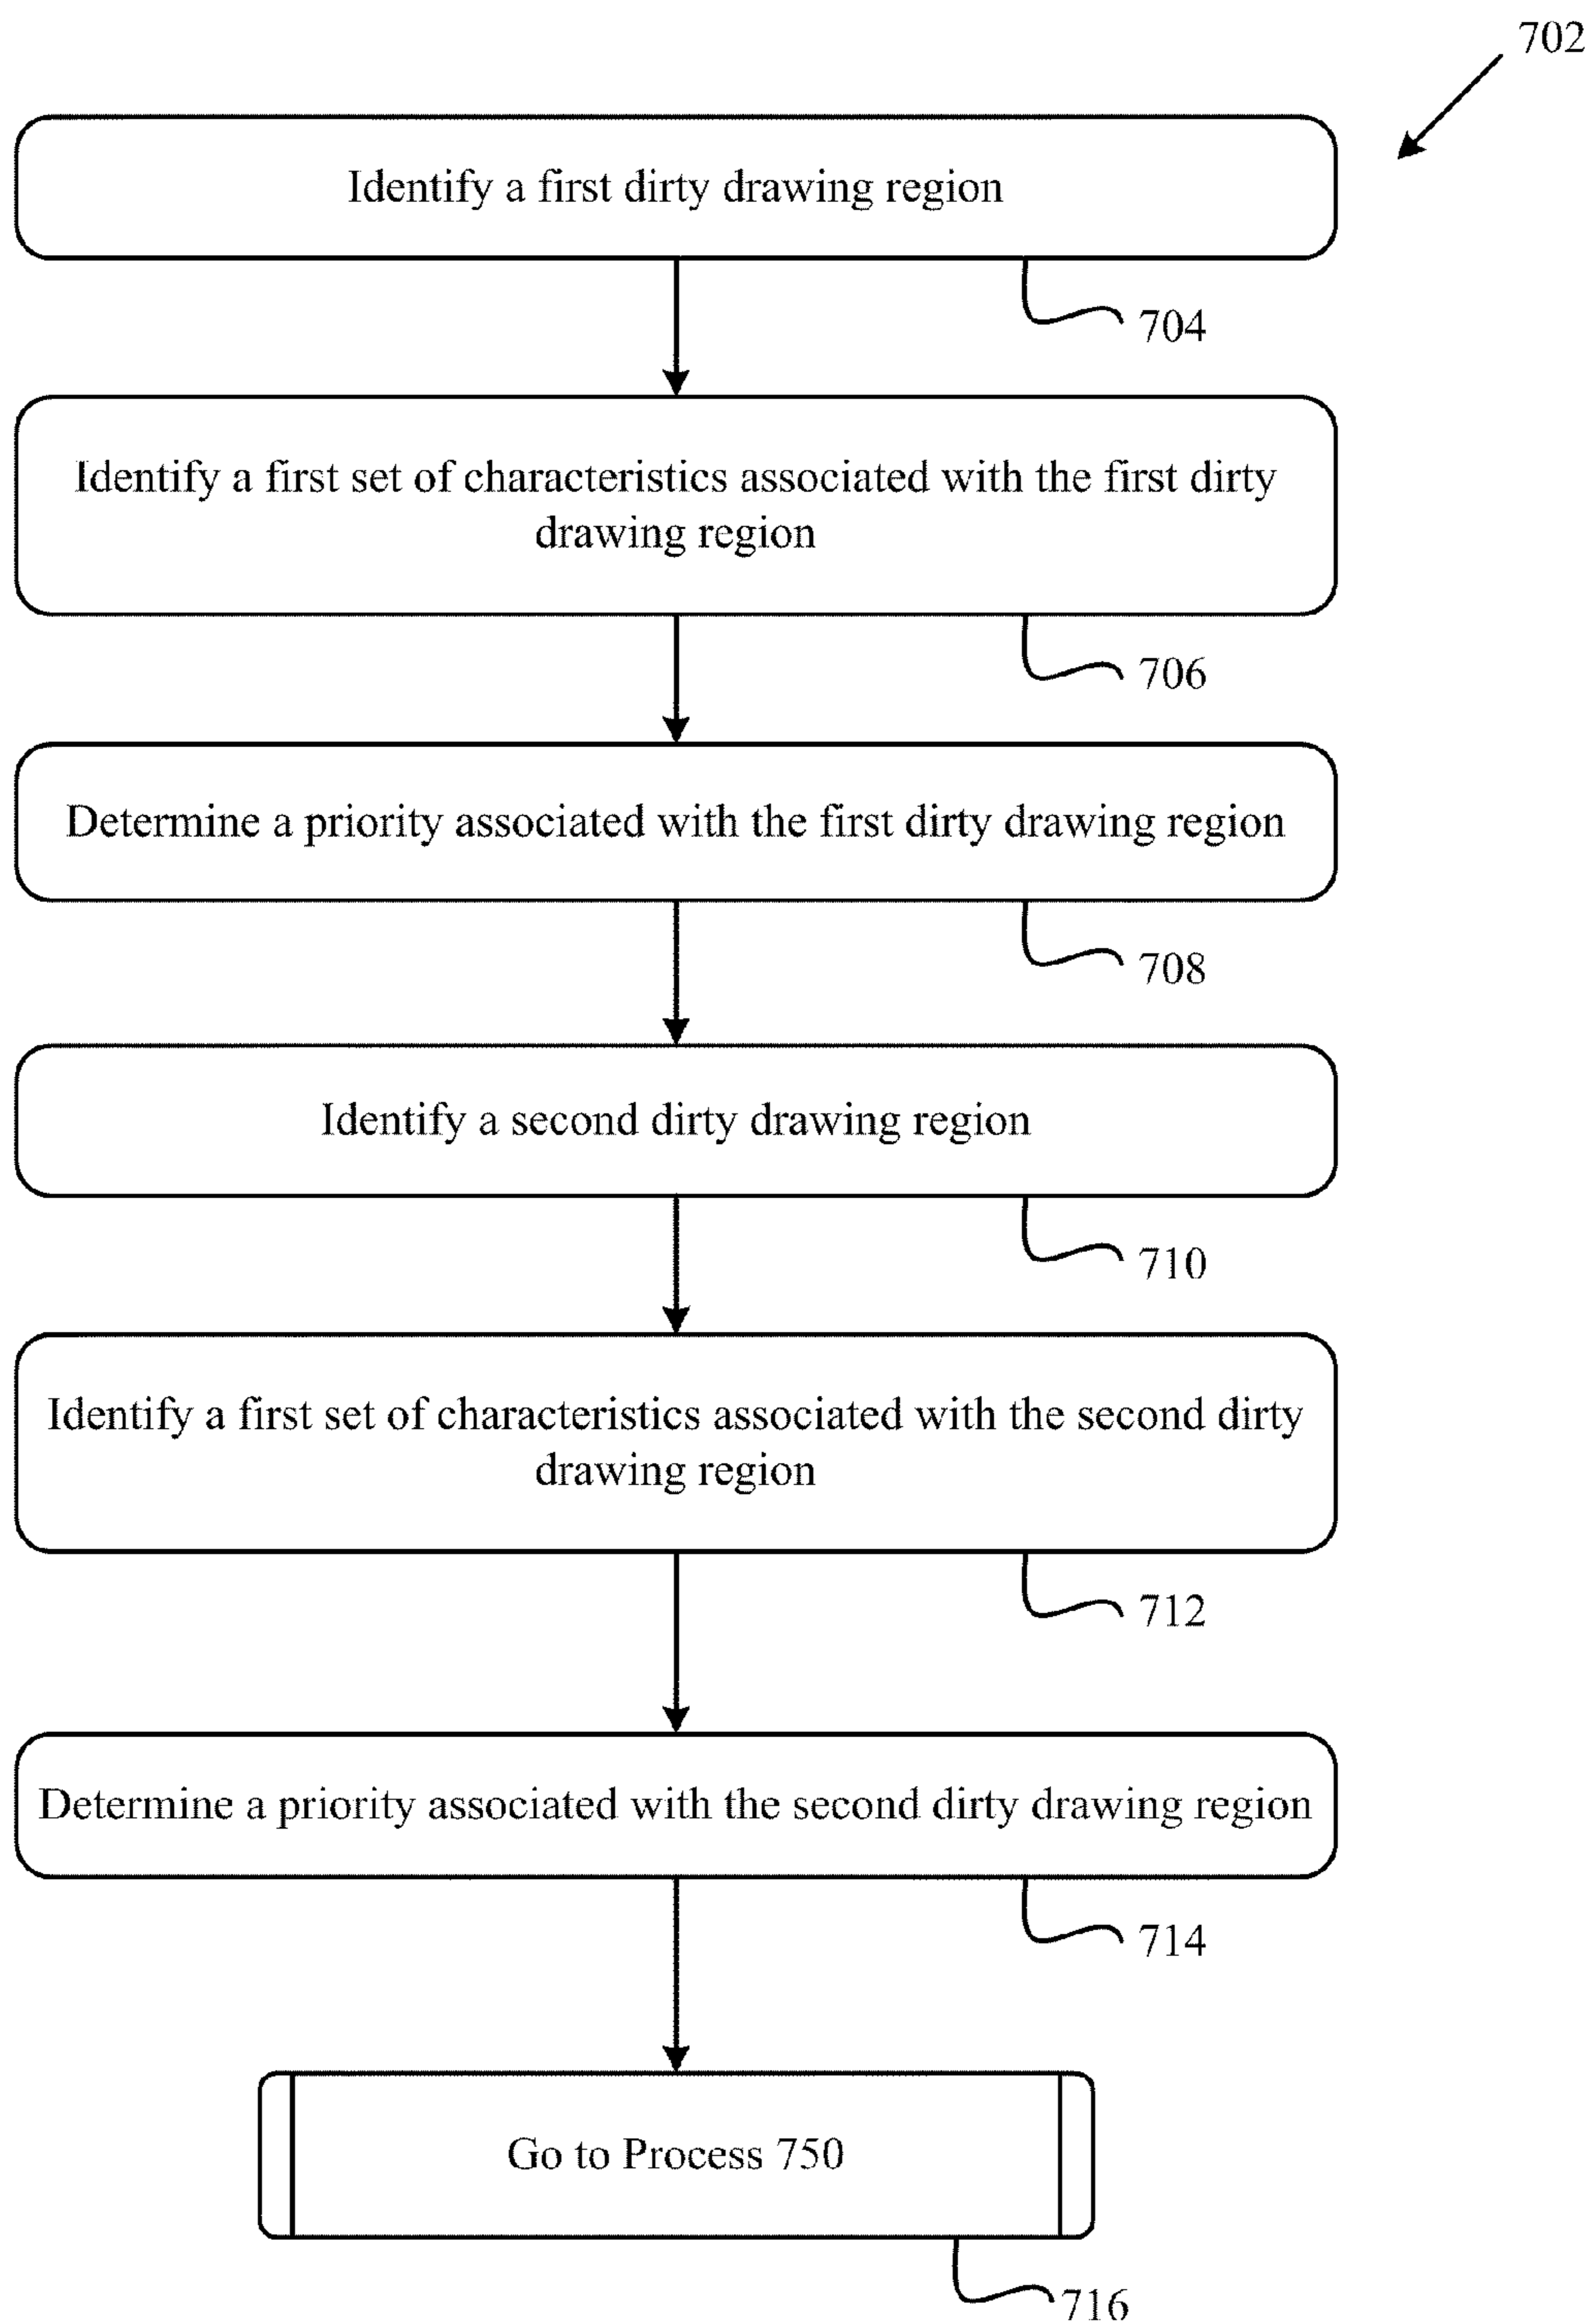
702

Identify a first dirty drawing region

704

Identify a first set of characteristics associated with the first dirty drawing region

706

Determine a priority associated with the first dirty drawing region

708

Identify a second dirty drawing region

710

Identify a first set of characteristics associated with the second dirty drawing region

712

Determine a priority associated with the second dirty drawing region

714

Go to Process 750

716